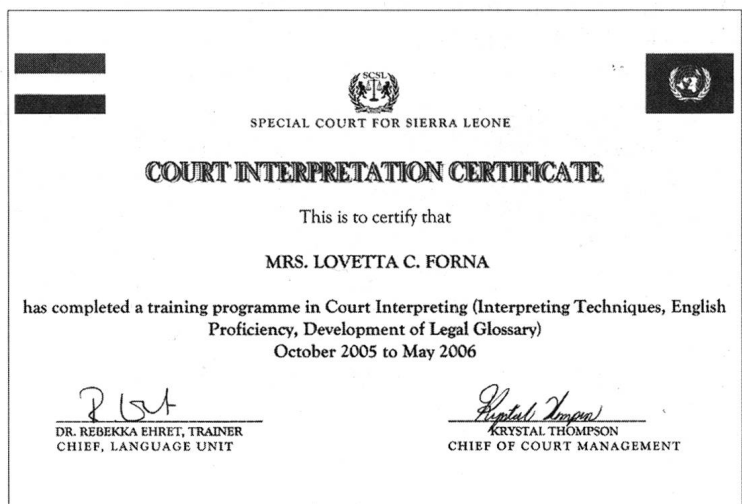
SCSL

SPECIAL COURT FOR SIERRA LEONE

COURT INTERPRETATION CERTIFICATE

This is to certify that

MRS. LOVETTA C. FORNA

has completed a training programme in Court Interpreting (Interpreting Techniques, English Proficiency, Development of Legal Glossary)
October 2005 to May 2006

R Ehrt
DR. REBEKKA EHRET, TRAINER
CHIEF, LANGUAGE UNIT

Krystal Thompson
KRYSTAL THOMPSON
CHIEF OF COURT MANAGEMENT